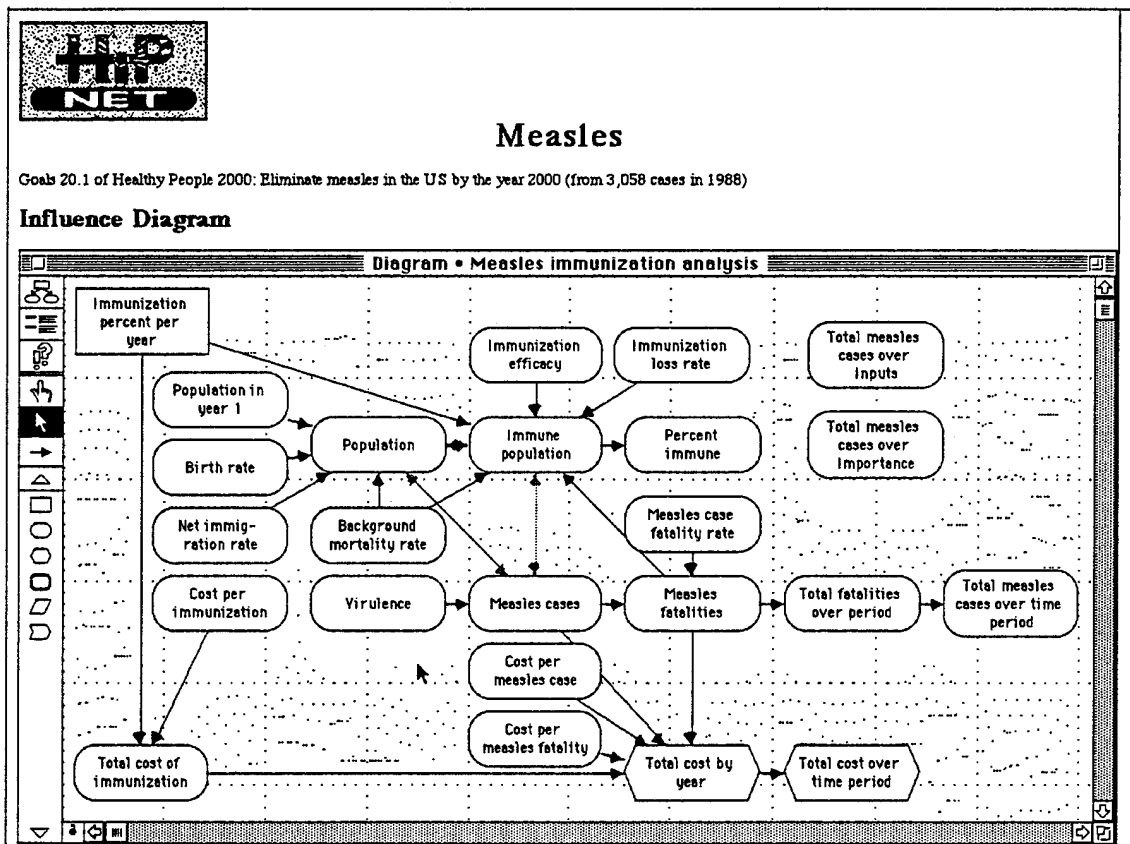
HP NET

Measles

Goals 20.1 of Healthy People 2000: Eliminate measles in the US by the year 2000 (from 3,058 cases in 1988)

Influence Diagram

Diagram • Measles immunization analysis

Immunization percent per year

Immunization efficacy

Immunization loss rate

Total measles cases over inputs

Population in year 1

Population

Immune population

Percent immune

Total measles cases over importance

Birth rate

Net immigration rate

Background mortality rate

Measles case fatality rate

Cost per immunization

Virulence

Measles cases

Measles fatalities

Total fatalities over period

Total measles cases over time period

Cost per measles case

Cost per measles fatality

Total cost of immunization

Total cost by year

Total cost over time period